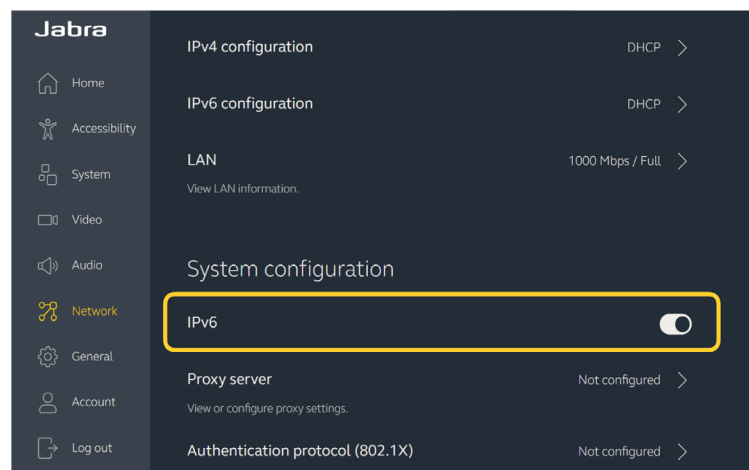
Jabra

Home

Accessibility

System

Video

Audio

Network

General

Account

Log out

IPv4 configuration DHCP

IPv6 configuration DHCP

LAN 1000 Mbps / Full

View LAN information.

System configuration

IPv6

Proxy server Not configured

View or configure proxy settings.

Authentication protocol (802.1X) Not configured